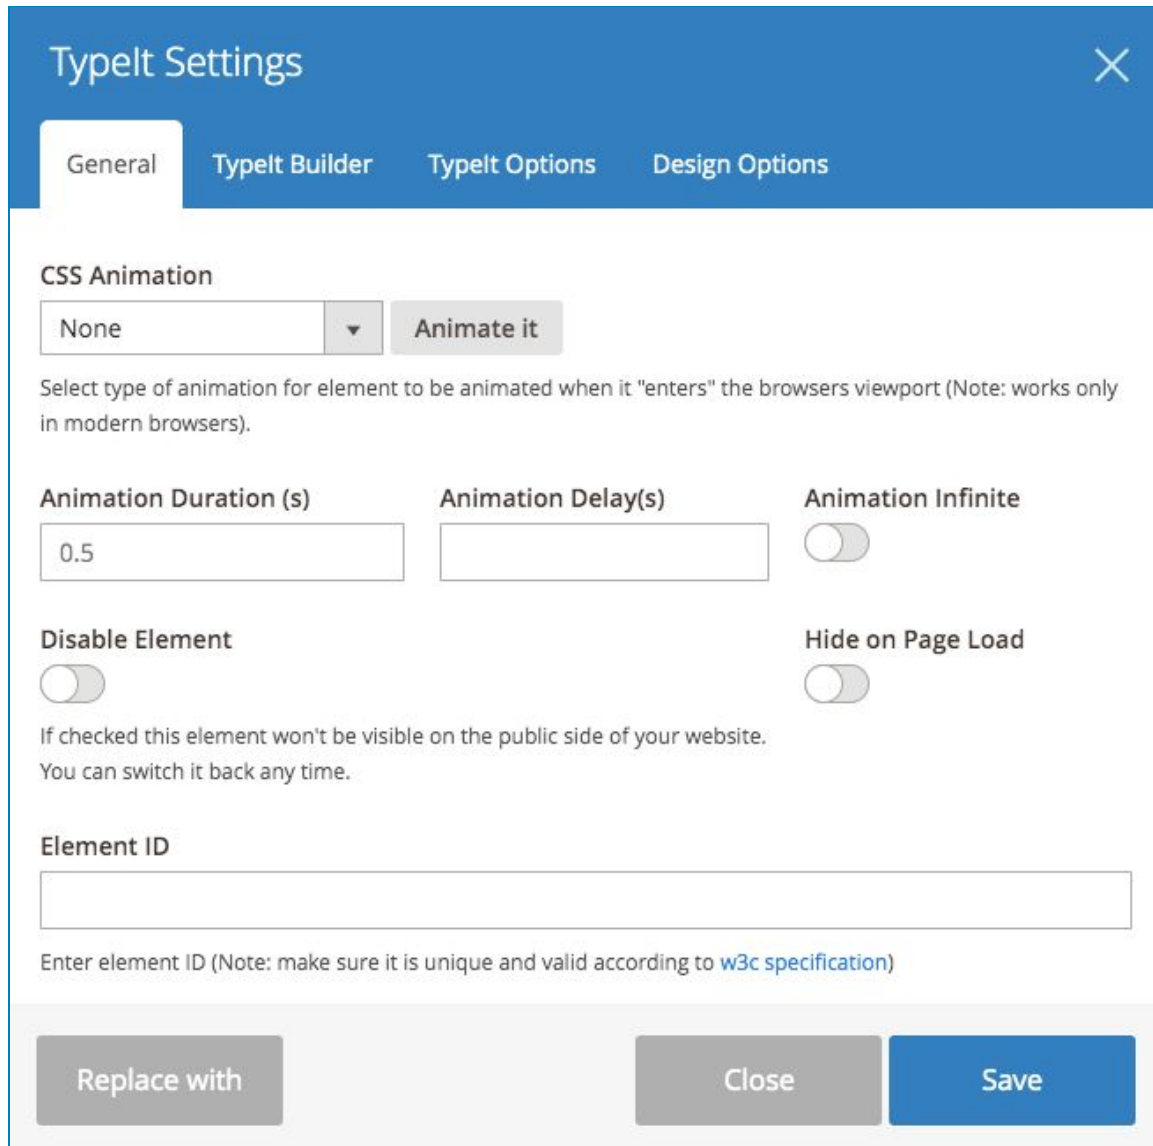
TypeIt Settings

General
TypeIt Builder
TypeIt Options
Design Options

CSS Animation

None
Animate it

Select type of animation for element to be animated when it "enters" the browsers viewport (Note: works only in modern browsers).

Animation Duration (s)
0.5

Animation Delay(s)

Animation Infinite

Disable Element

Hide on Page Load

If checked this element won't be visible on the public side of your website. You can switch it back any time.

Element ID

Enter element ID (Note: make sure it is unique and valid according to w3c specification)

Replace with
Close
Save